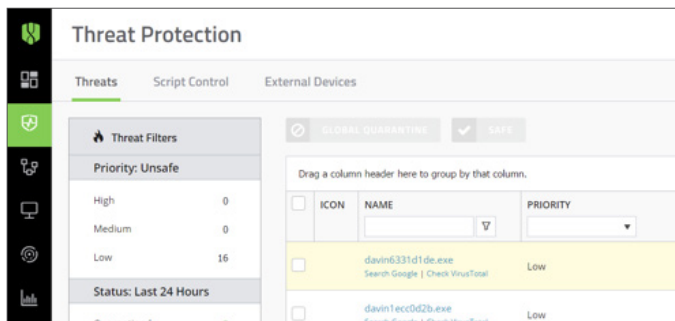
Threat Protection

Threats Script Control External Devices

Threat Filters

Priority: Unsafe

| | |
|---|---|
| High | 0 |
| Medium | 0 |
| Low | 16 |

Status: Last 24 Hours

GLOBAL QUARANTINE SAFE

Drag a column header here to group by that column.

| | ICON | NAME | PRIORITY |
|---|---|---|---|
| | | davin6331d1de.exe Search Google \| Check VirusTotal | Low |
| | | davin1ecc0d2b.exe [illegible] | Low |